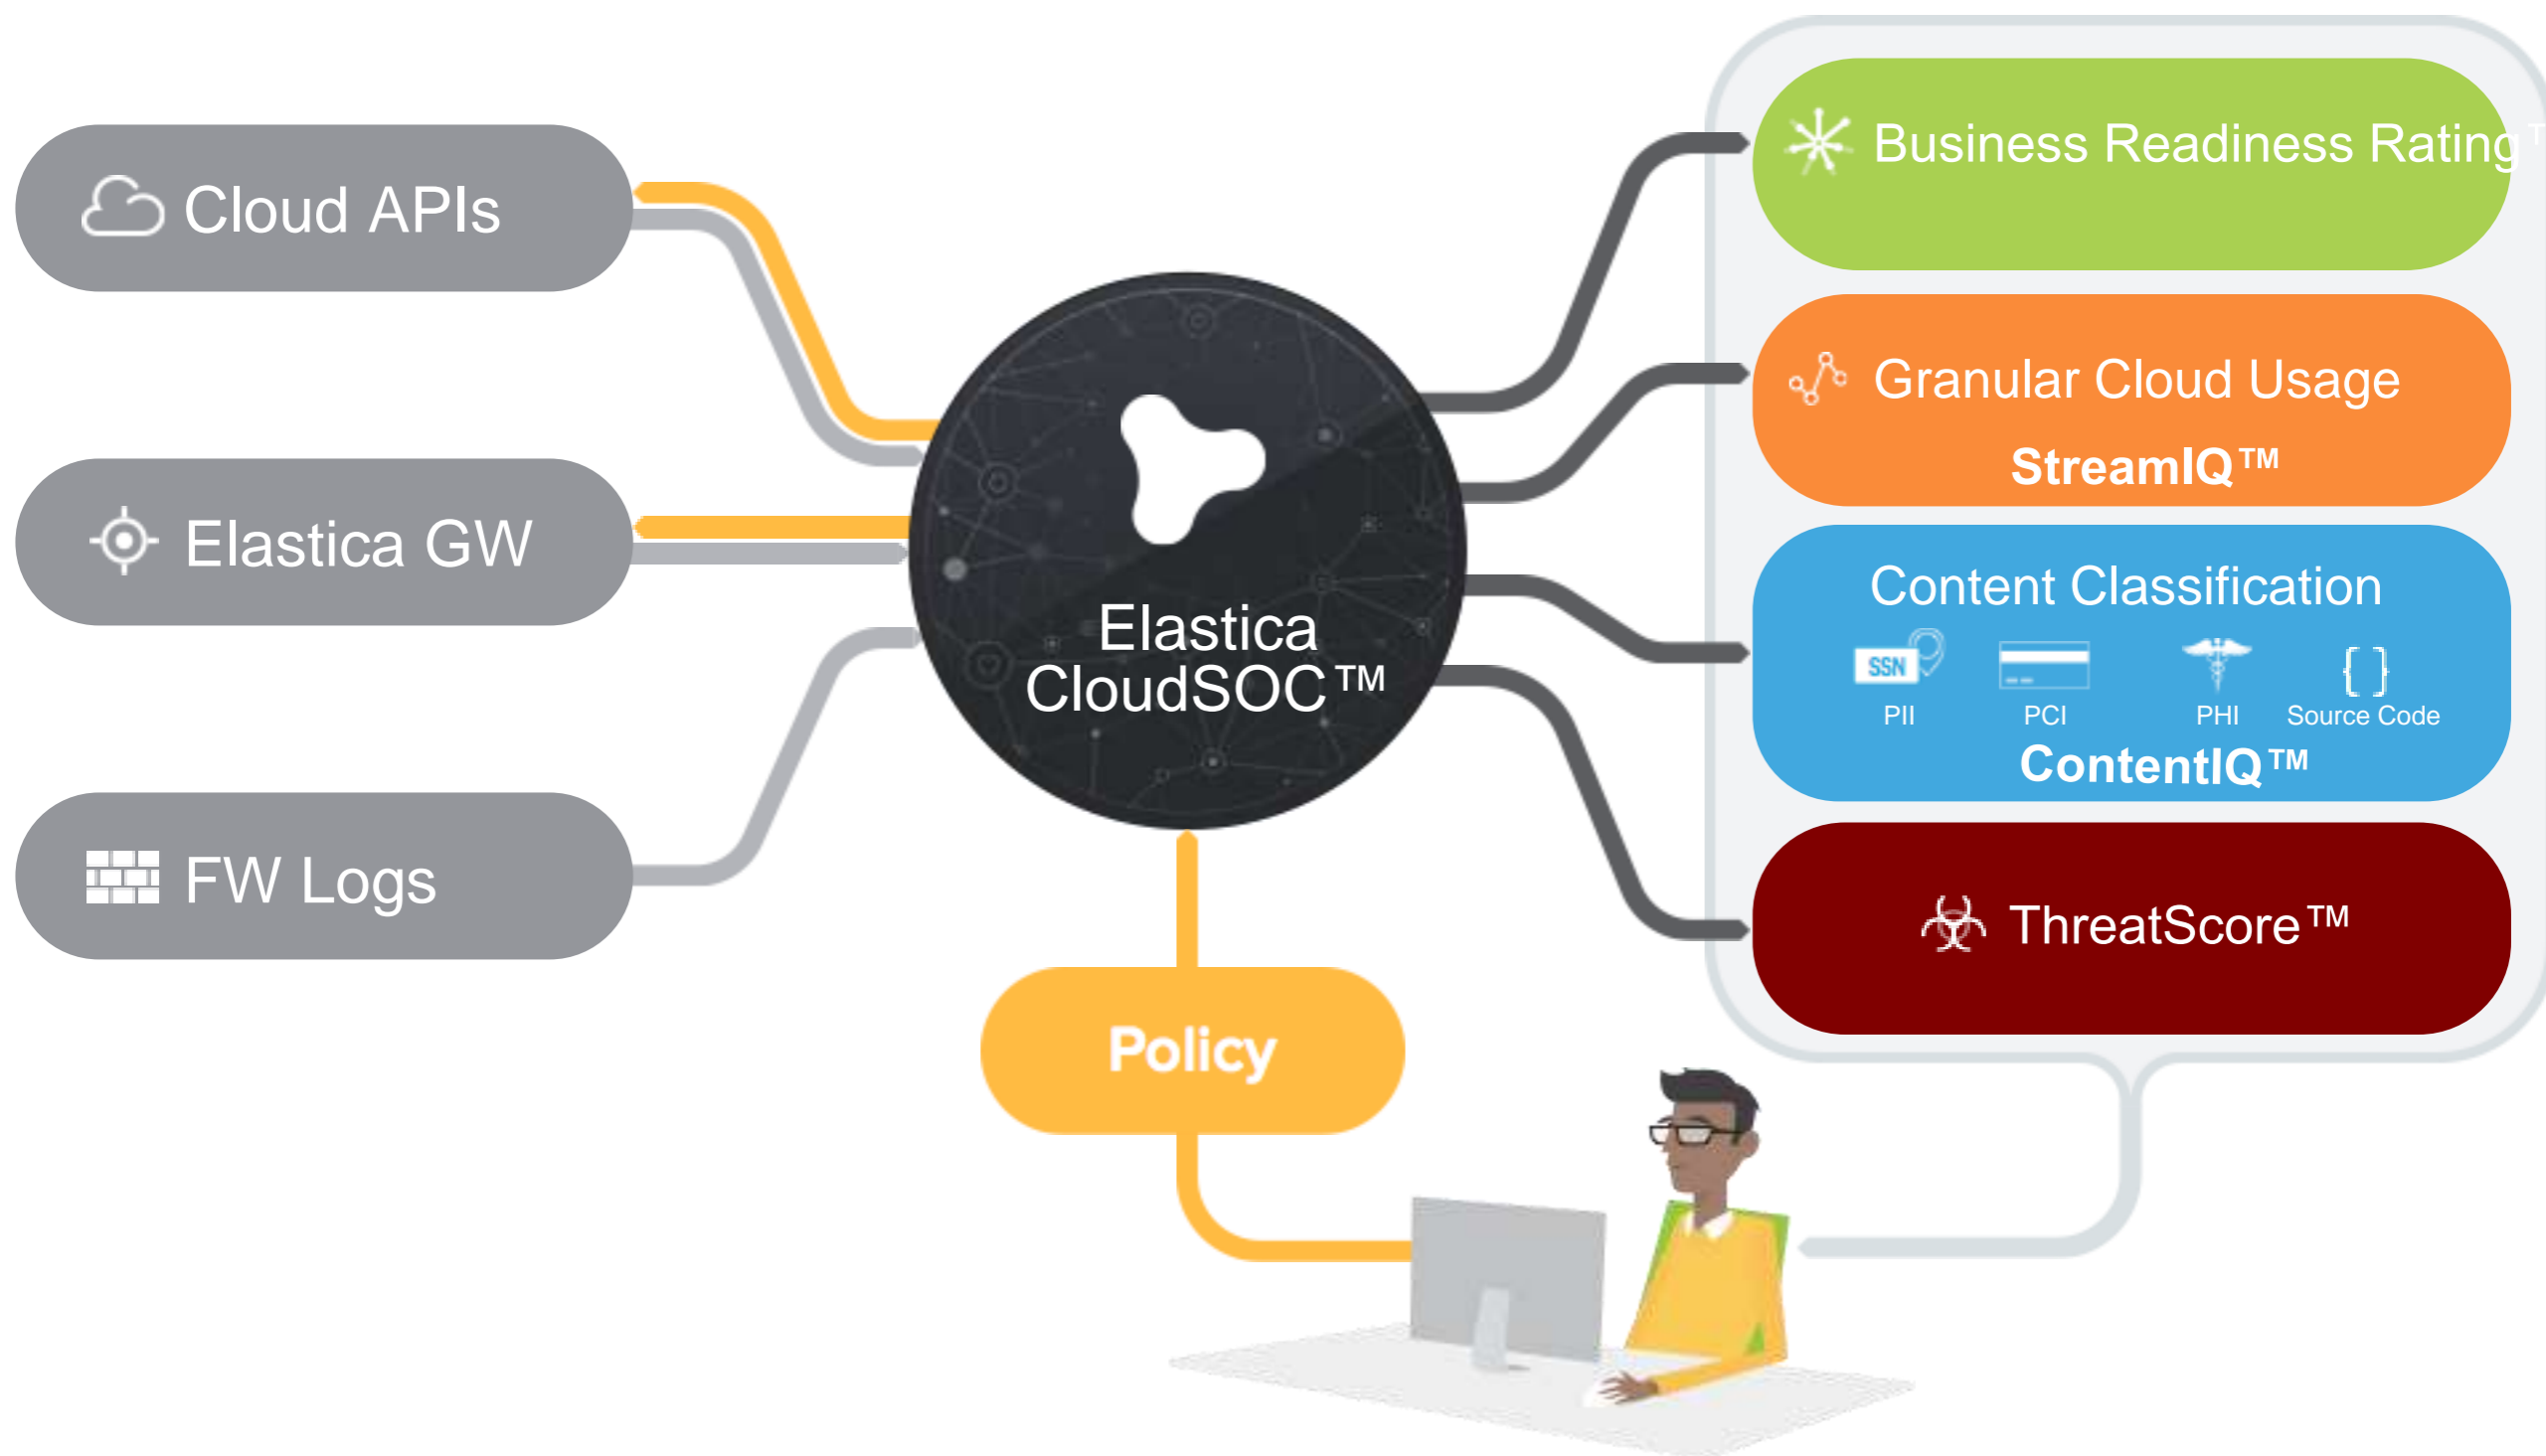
Cloud APIs

Elastica GW

FW Logs

Elastica CloudSOC™

Policy

Business Readiness Rating

Granular Cloud Usage
StreamIQ™

Content Classification
SSN
PII
PCI
PHI
{ }
Source Code
ContentIQ™

ThreatScore™